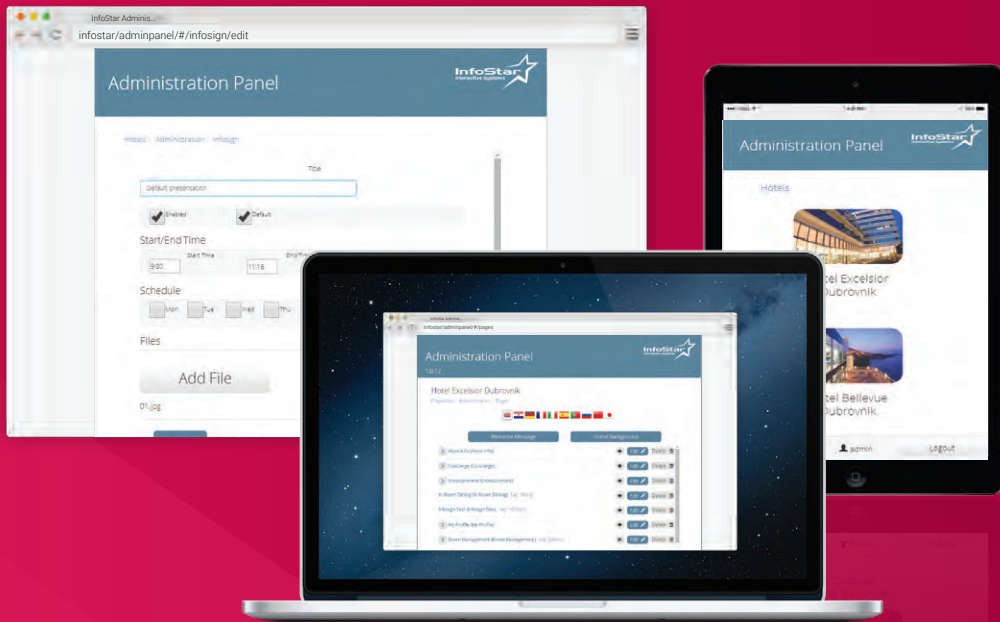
InfoStar Adminis...
infostar/adminpanel/#/infosign/edit

Administration Panel

InfoStar
interactive systems

Hotels › Administration › Infosign

Title

Default presentation

Enabled

Default

Start/End Time

Start Time

End Time

9:00

11:16

Schedule

Mon

Tue

Wed

Thu

Files

Add File

01.jpg

Administration Panel

InfoStar
interactive systems

Hotels

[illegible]tel Excelsior
Dubrovnik

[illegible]tel Bellevue
Dubrovnik

admin

Logout

infostar/adminpanel/#/pages

Administration Panel

InfoStar

Hotel Excelsior Dubrovnik

Welcome Message

Global Background

About Us (About Info)

Concierge (Concierge)

Entertainment (Entertainment)

In Room Dining (In Room Dining)

Infosign Test (Infosign Test)

My Profile (My Profile)

Room Management (Room Management)

Edit

Delete